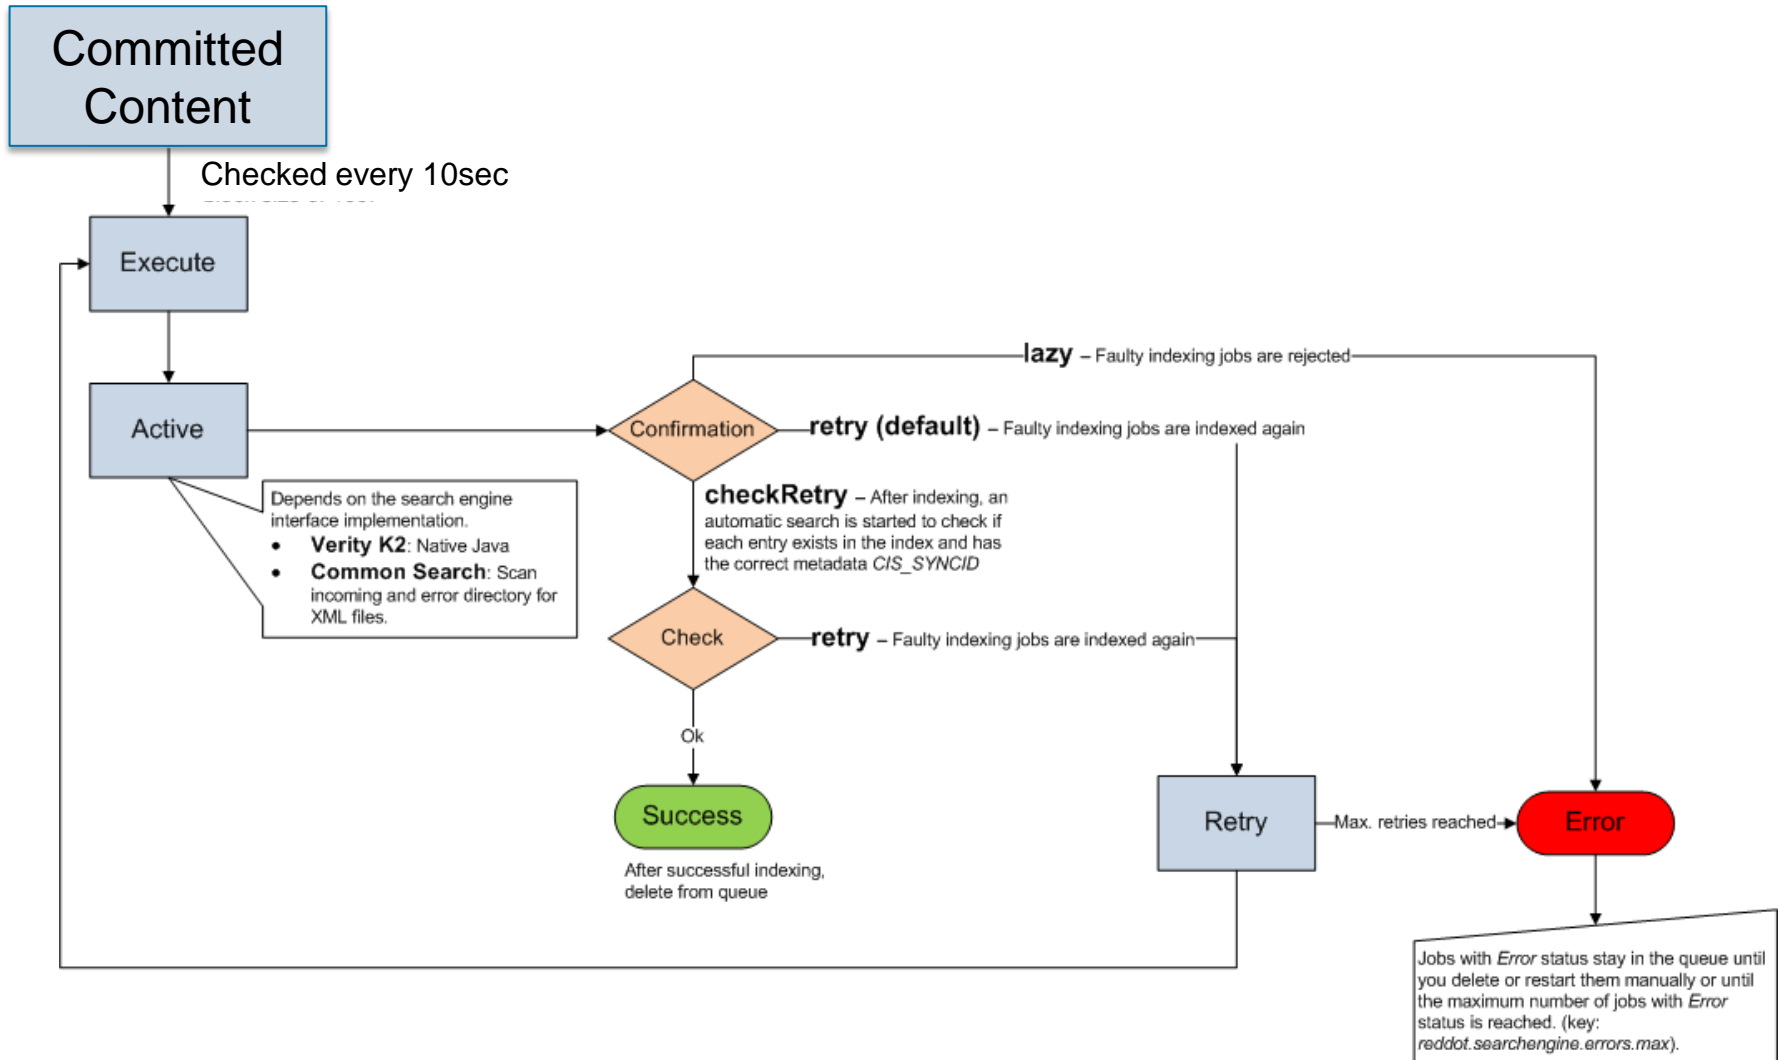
Committed Content

Checked every 10sec

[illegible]

Execute

Active

Depends on the search engine interface implementation.
• **Verity K2**: Native Java
• **Common Search**: Scan incoming and error directory for XML files.

Confirmation

**lazy** – Faulty indexing jobs are rejected

**retry (default)** – Faulty indexing jobs are indexed again

**checkRetry** – After indexing, an automatic search is started to check if each entry exists in the index and has the correct metadata *CIS_SYNCID*

Check

**retry** – Faulty indexing jobs are indexed again

Ok

Success

After successful indexing, delete from queue

Retry

Max. retries reached

Error

Jobs with *Error* status stay in the queue until you delete or restart them manually or until the maximum number of jobs with *Error* status is reached. (key: *reddot.searchengine.errors.max*).